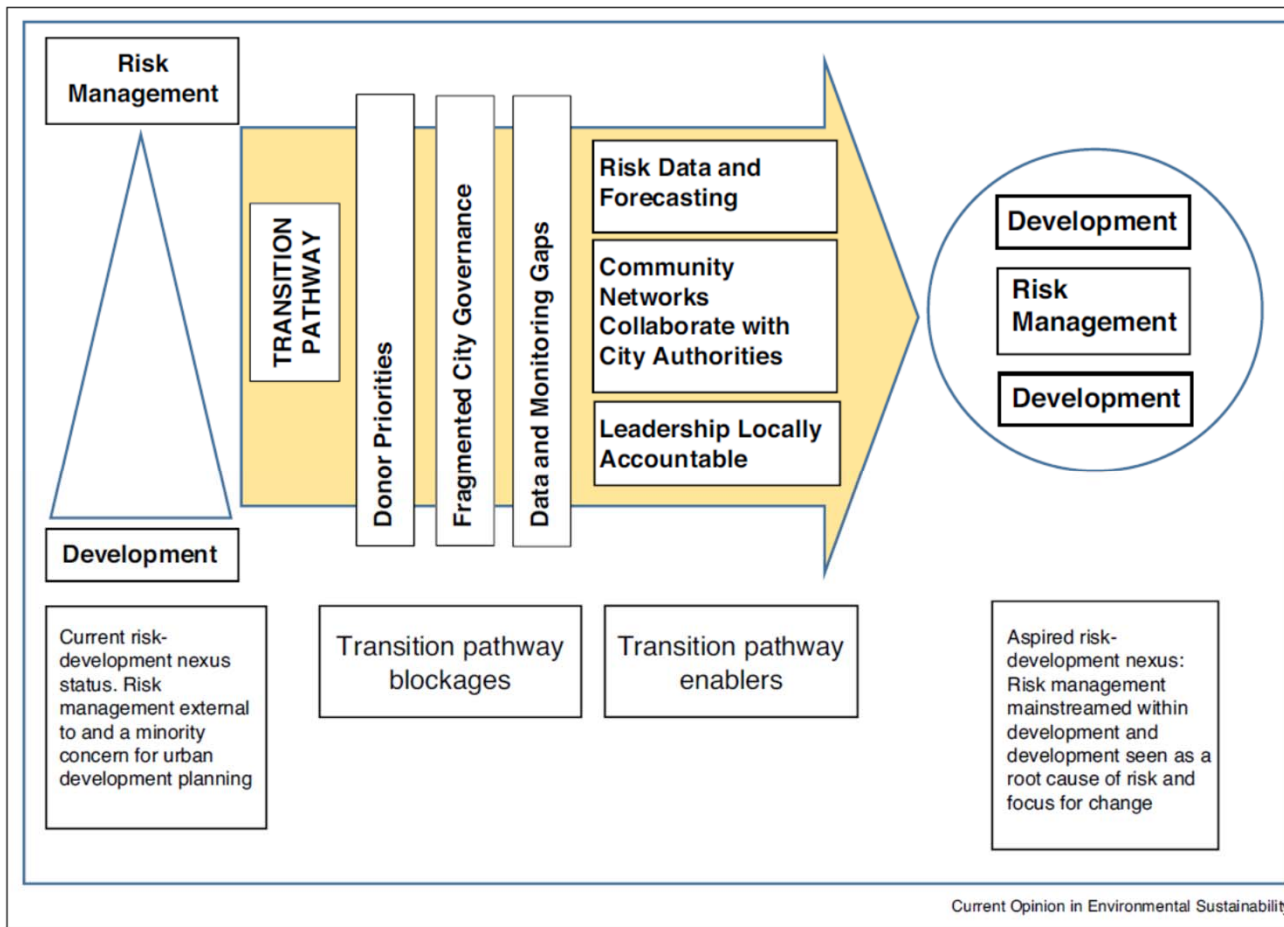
Risk Management

Development

TRANSITION PATHWAY

Donor Priorities

Fragmented City Governance

Data and Monitoring Gaps

Risk Data and Forecasting

Community Networks Collaborate with City Authorities

Leadership Locally Accountable

Development

Risk Management

Development

Current risk-development nexus status. Risk management external to and a minority concern for urban development planning

Transition pathway blockages

Transition pathway enablers

Aspired risk-development nexus: Risk management mainstreamed within development and development seen as a root cause of risk and focus for change

Current Opinion in Environmental Sustainabilit